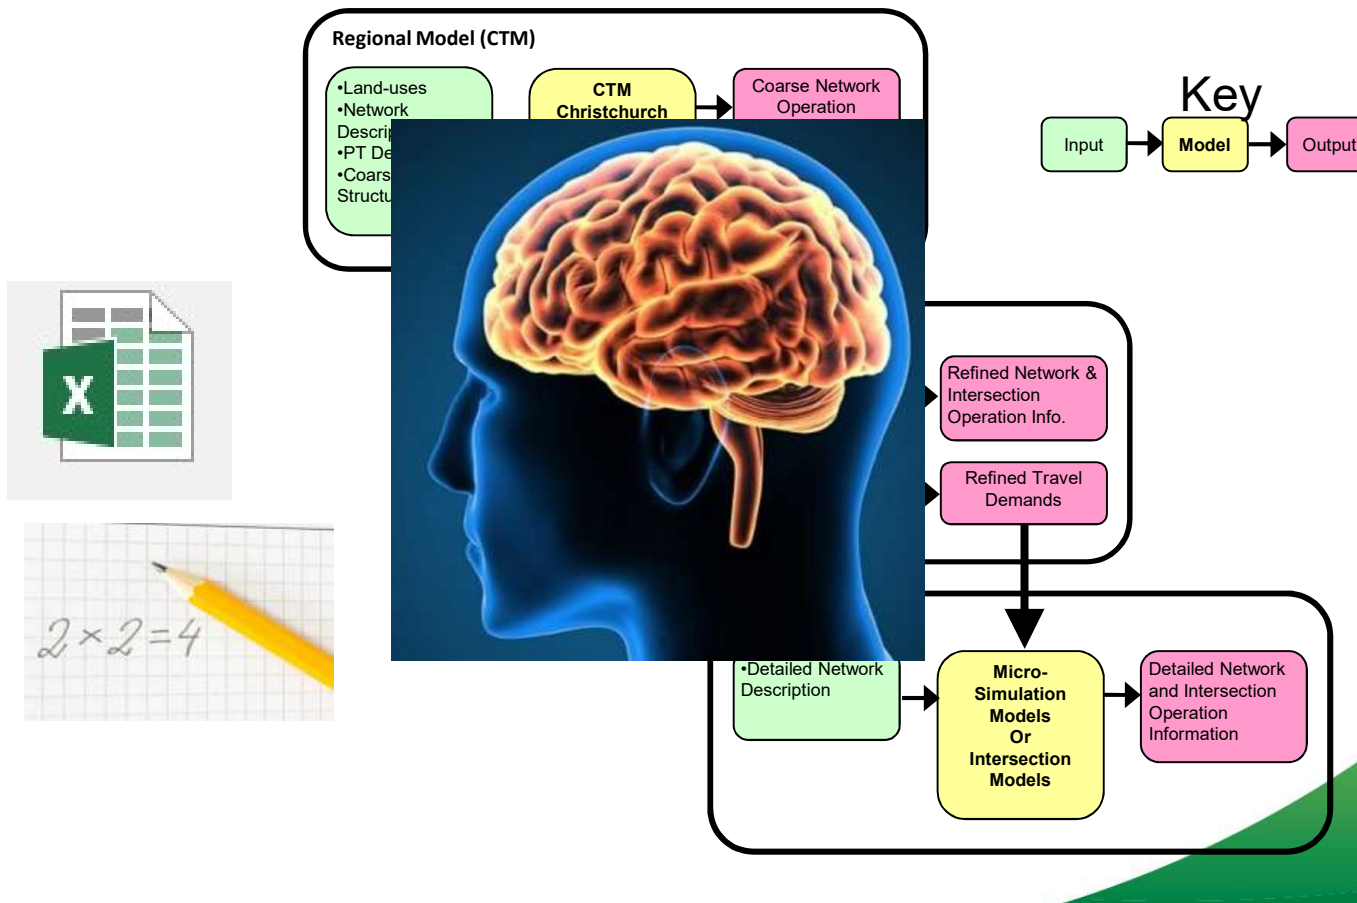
Regional Model (CTM)

•Land-uses
•Network Descrip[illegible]
•PT De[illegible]
•Coars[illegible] Structu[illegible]

CTM Christchurch

Coarse Network Operation

Key

Input

Model

Output

X

$2 \times 2 = 4$

Refined Network & Intersection Operation Info.

Refined Travel Demands

•Detailed Network Description

Micro-Simulation Models Or Intersection Models

Detailed Network and Intersection Operation Information